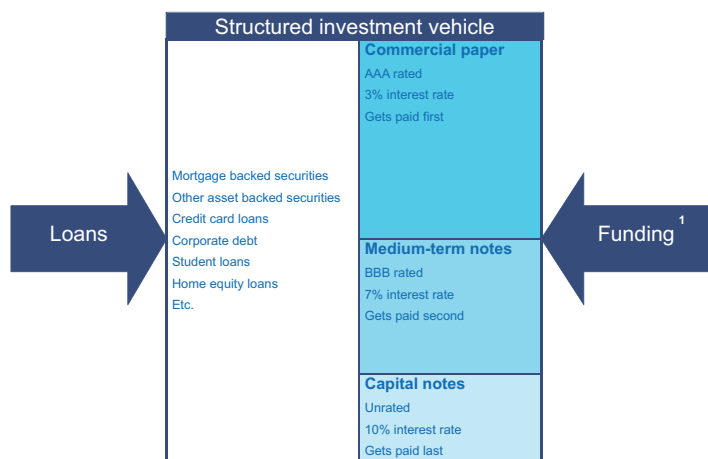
Structured investment vehicle

Loans

Mortgage backed securities
Other asset backed securities
Credit card loans
Corporate debt
Student loans
Home equity loans
Etc.

Commercial paper
AAA rated
3% interest rate
Gets paid first

Medium-term notes
BBB rated
7% interest rate
Gets paid second

Capital notes
Unrated
10% interest rate
Gets paid last

Funding $^1$